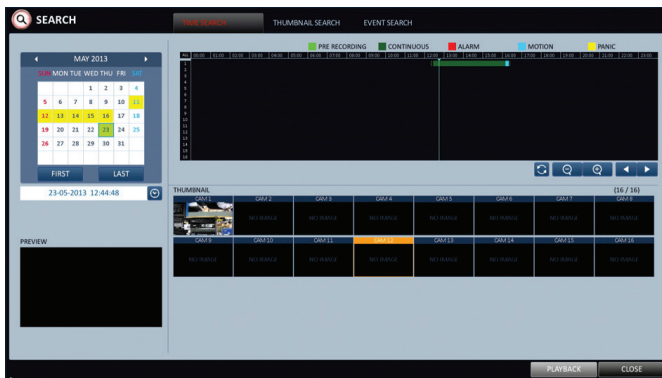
SEARCH

TIME SEARCH THUMBNAIL SEARCH EVENT SEARCH

MAY 2013

SUN MON TUE WED THU FRI SAT

| | | | 1 | 2 | 3 | 4 |
|---|---|---|---|---|---|---|
| 5 | 6 | 7 | 8 | 9 | 10 | 11 |
| 12 | 13 | 14 | 15 | 16 | 17 | 18 |
| 19 | 20 | 21 | 22 | 23 | 24 | 25 |
| 26 | 27 | 28 | 29 | 30 | 31 | |

FIRST LAST

23-05-2013 12:44:48

PRE RECORDING CONTINUOUS ALARM MOTION PANIC

ALL 00:00 01:00 02:00 03:00 04:00 05:00 06:00 07:00 08:00 09:00 10:00 11:00 12:00 13:00 14:00 15:00 16:00 17:00 18:00 19:00 20:00 21:00 22:00 23:00

1 2 3 4 5 6 7 8 9 10 11 12 13 14 15 16

THUMBNAIL (16 / 16)

CAM 1 CAM 2 NO IMAGE CAM 3 NO IMAGE CAM 4 NO IMAGE CAM 5 NO IMAGE CAM 6 NO IMAGE CAM 7 NO IMAGE CAM 8 NO IMAGE

CAM 9 NO IMAGE CAM 10 NO IMAGE CAM 11 NO IMAGE CAM 12 NO IMAGE CAM 13 NO IMAGE CAM 14 NO IMAGE CAM 15 NO IMAGE CAM 16 NO IMAGE

PREVIEW

PLAYBACK CLOSE